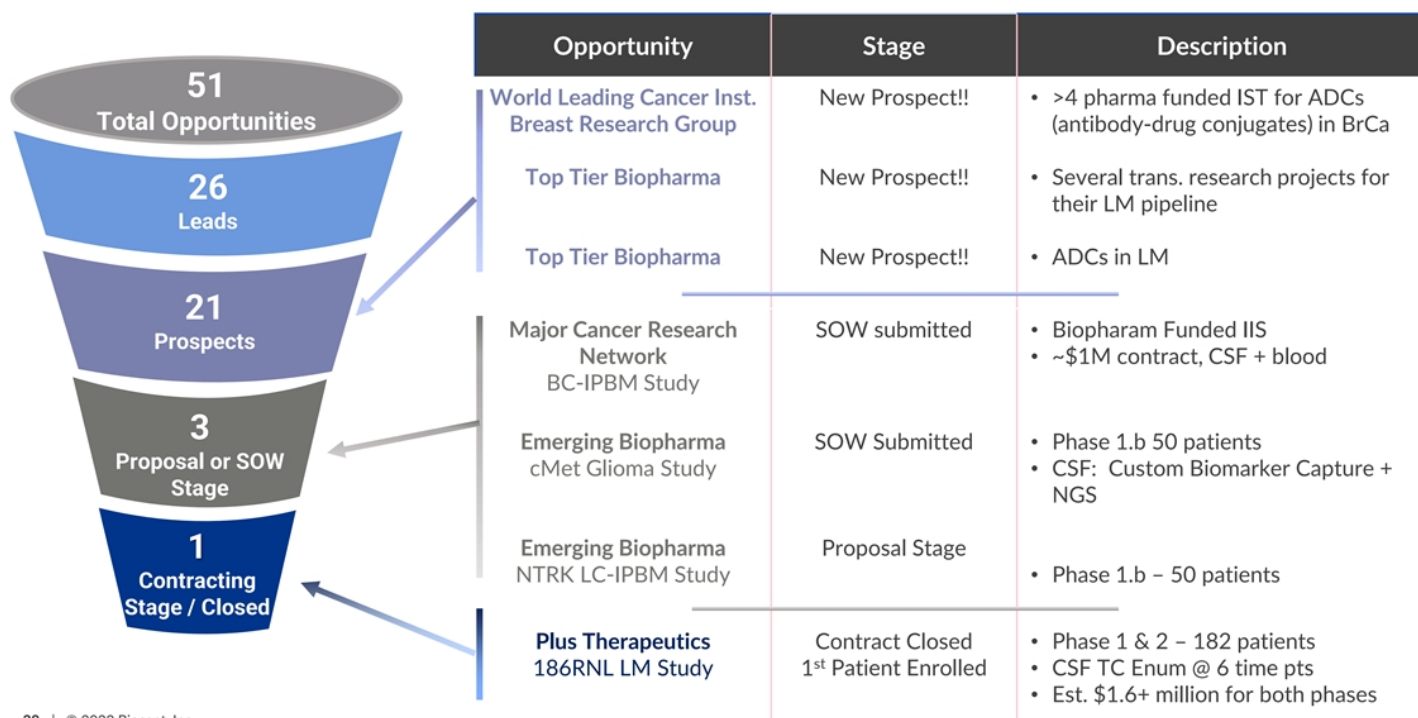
51
Total Opportunities

26
Leads

21
Prospects

3
Proposal or SOW Stage

1
Contracting Stage / Closed

| Opportunity | Stage | Description |
|---|---|---|
| World Leading Cancer Inst. Breast Research Group | New Prospect!! | • >4 pharma funded IST for ADCs (antibody-drug conjugates) in BrCa |
| Top Tier Biopharma | New Prospect!! | • Several trans. research projects for their LM pipeline |
| Top Tier Biopharma | New Prospect!! | • ADCs in LM |
| Major Cancer Research Network BC-IPBM Study | SOW submitted | • Biopharam Funded IIS • ~$1M contract, CSF + blood |
| Emerging Biopharma cMet Glioma Study | SOW Submitted | • Phase 1.b 50 patients • CSF: Custom Biomarker Capture + NGS |
| Emerging Biopharma NTRK LC-IPBM Study | Proposal Stage | • Phase 1.b – 50 patients |
| Plus Therapeutics 186RNL LM Study | Contract Closed 1st Patient Enrolled | • Phase 1 & 2 – 182 patients • CSF TC Enum @ 6 time pts • Est. $1.6+ million for both phases |

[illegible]